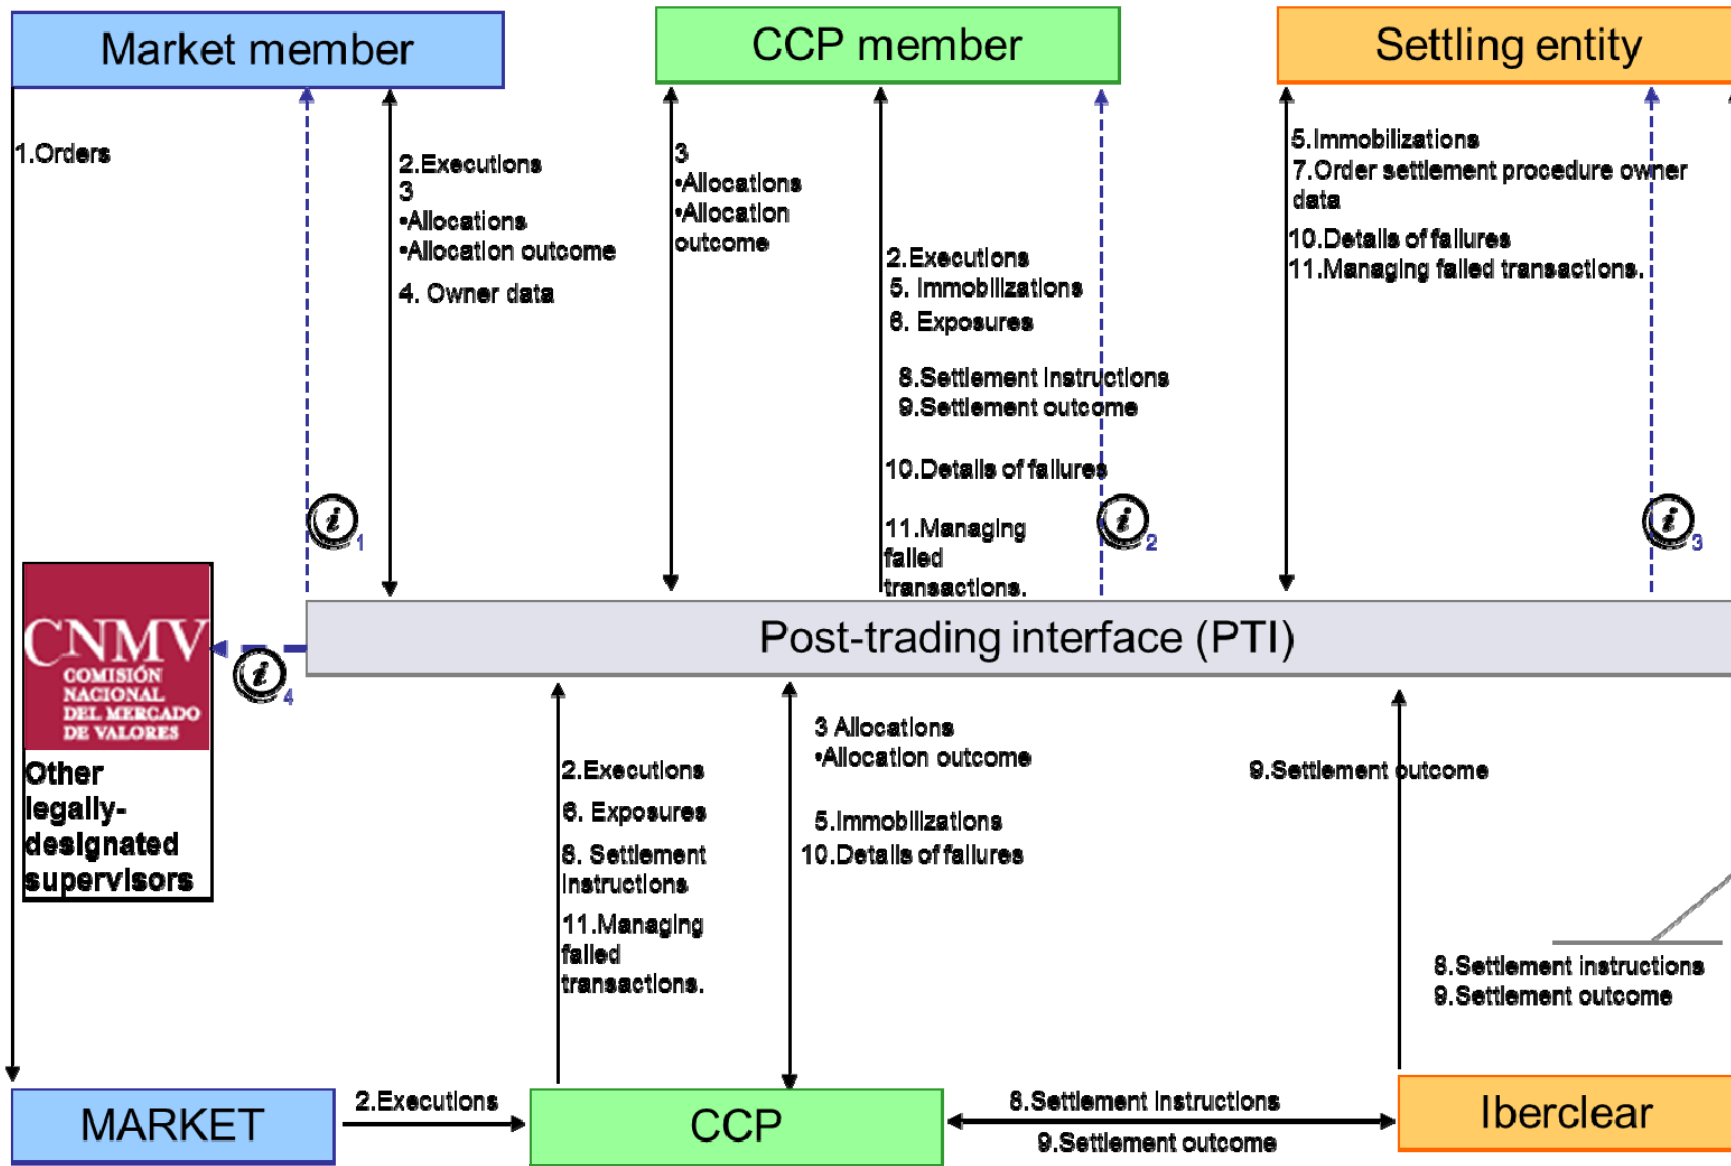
Market member

CCP member

Settling entity

1.Orders

2.Executions
3
•Allocations
•Allocation outcome

4. Owner data

3
•Allocations
•Allocation outcome

2.Executions
5. Immobilizations
6. Exposures

8.Settlement instructions
9.Settlement outcome

10.Details of failures

11.Managing failed transactions.

5.Immobilizations
7.Order settlement procedure owner data
10.Details of failures
11.Managing failed transactions.

$i$ 1

$i$ 2

$i$ 3

CNMV
COMISIÓN NACIONAL DEL MERCADO DE VALORES

$i$ 4

Other legally-designated supervisors

Post-trading interface (PTI)

2.Executions
6. Exposures
8. Settlement instructions
11.Managing failed transactions.

3 Allocations
•Allocation outcome

5.Immobilizations
10.Details of failures

9.Settlement outcome

8.Settlement instructions
9.Settlement outcome

MARKET

2.Executions

CCP

8.Settlement instructions
9.Settlement outcome

Iberclear